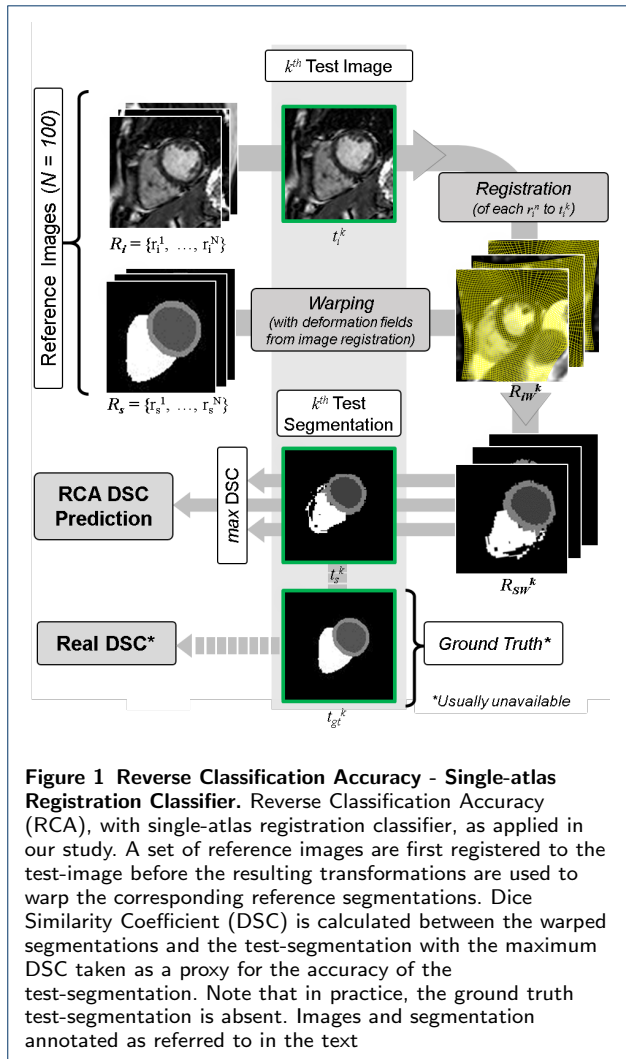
$k^{th}$ Test Image

Reference Images ($N = 100$)

$R_i = \{r_i^1, \ldots, r_i^N\}$

$t_i^k$

Registration
(of each $r_i^n$ to $t_i^k$)

Warping
(with deformation fields from image registration)

$R_s = \{r_s^1, \ldots, r_s^N\}$

$R_{iW}^k$

$k^{th}$ Test Segmentation

RCA DSC Prediction

max DSC

$t_s^k$

$R_{SW}^k$

Real DSC*

Ground Truth*

*Usually unavailable

$t_{gt}^k$

**Figure 1 Reverse Classification Accuracy - Single-atlas Registration Classifier.** Reverse Classification Accuracy (RCA), with single-atlas registration classifier, as applied in our study. A set of reference images are first registered to the test-image before the resulting transformations are used to warp the corresponding reference segmentations. Dice Similarity Coefficient (DSC) is calculated between the warped segmentations and the test-segmentation with the maximum DSC taken as a proxy for the accuracy of the test-segmentation. Note that in practice, the ground truth test-segmentation is absent. Images and segmentation annotated as referred to in the text